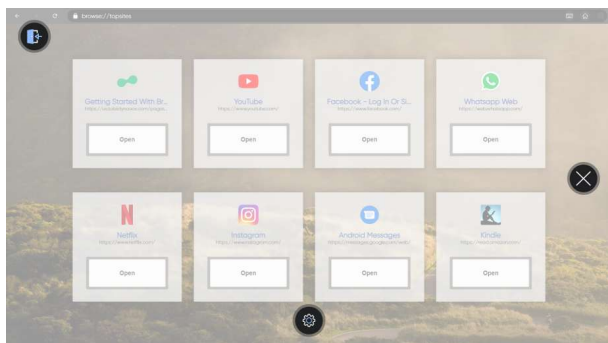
browser://topsites

Getting Started With Br...
https://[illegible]

Open

YouTube
https://www.youtube.com/

Open

Facebook - Log In Or Si...
https://www.facebook.com/

Open

Whatsapp Web
https://web.whatsapp.com/

Open

Netflix
https://www.netflix.com/

Open

Instagram
https://www.instagram.com/

Open

Android Messages
https://messages.google.com/web/

Open

Kindle
https://read.amazon.com/

Open